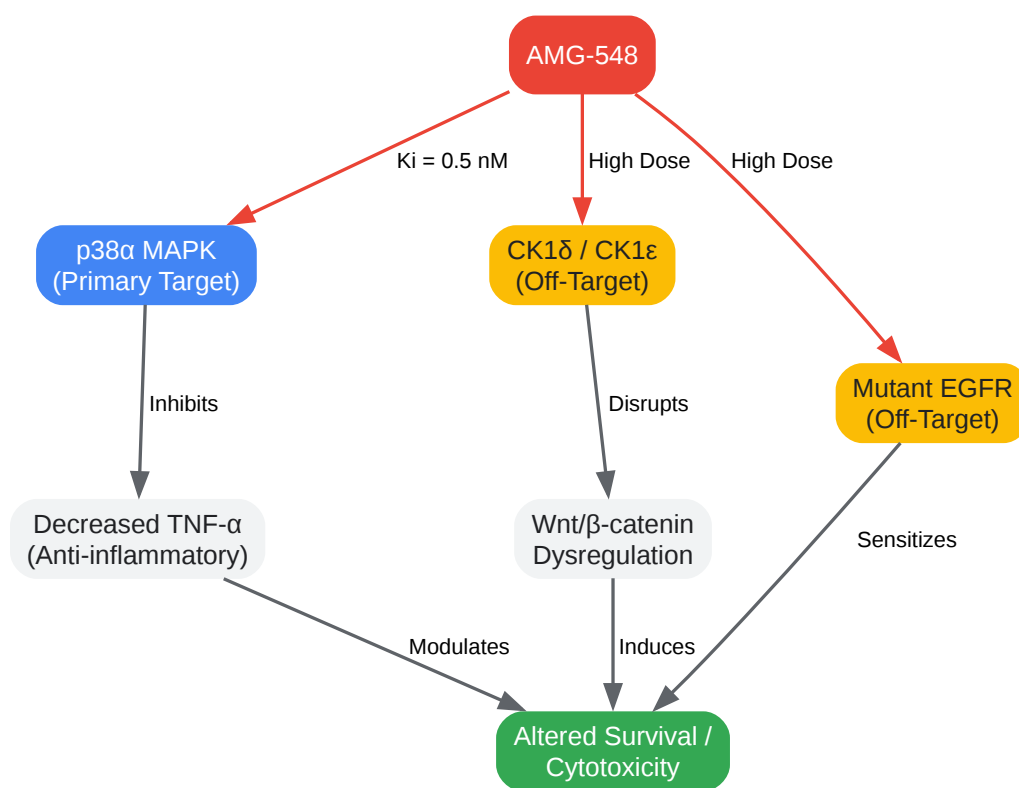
AMG-548

Ki = 0.5 nM

High Dose

High Dose

p38α MAPK
(Primary Target)

CK1δ / CK1ε
(Off-Target)

Mutant EGFR
(Off-Target)

Inhibits

Disrupts

Decreased TNF-α
(Anti-inflammatory)

Wnt/β-catenin
Dysregulation

Sensitizes

Modulates

Induces

Altered Survival /
Cytotoxicity